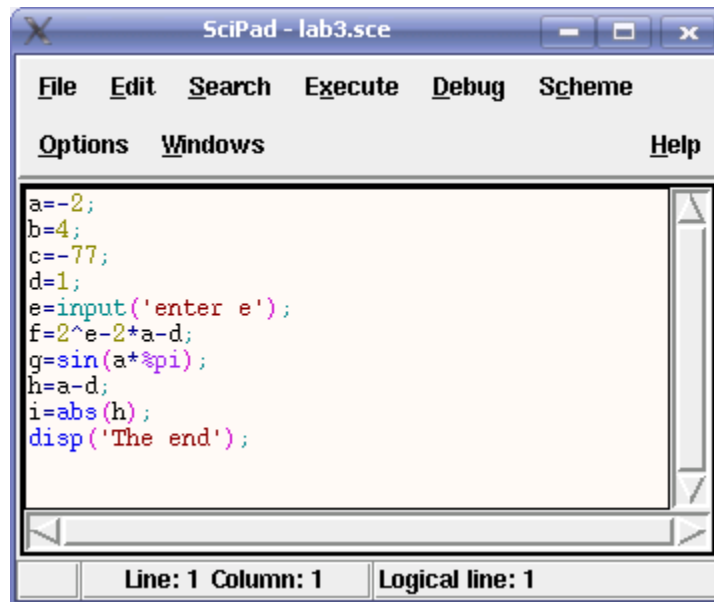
SciPad - lab3.sce

File Edit Search Execute Debug Scheme
Options Windows Help

a=-2;
b=4;
c=-77;
d=1;
e=input('enter e');
f=2^e-2*a-d;
g=sin(a*%pi);
h=a-d;
i=abs(h);
disp('The end');

Line: 1 Column: 1 Logical line: 1